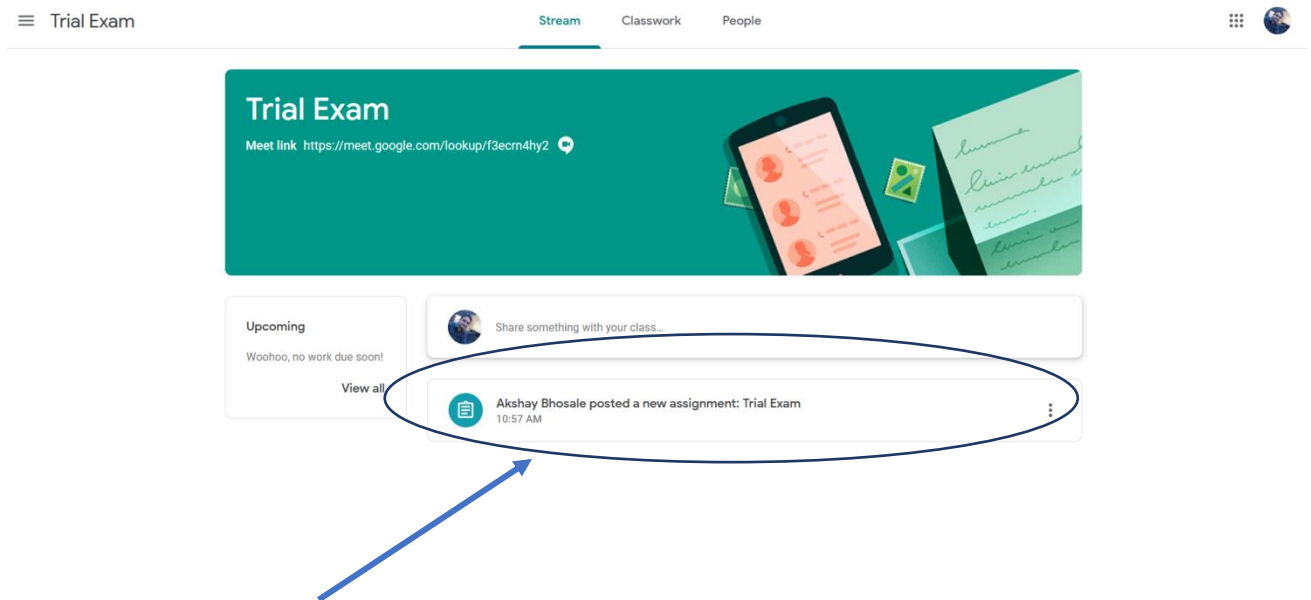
Trial Exam

Stream Classwork People

Trial Exam

Meet link https://meet.google.com/lookup/f3ecrn4hy2

Upcoming

Woohoo, no work due soon!

View all

Share something with your class...

Akshay Bhosale posted a new assignment: Trial Exam
10:57 AM